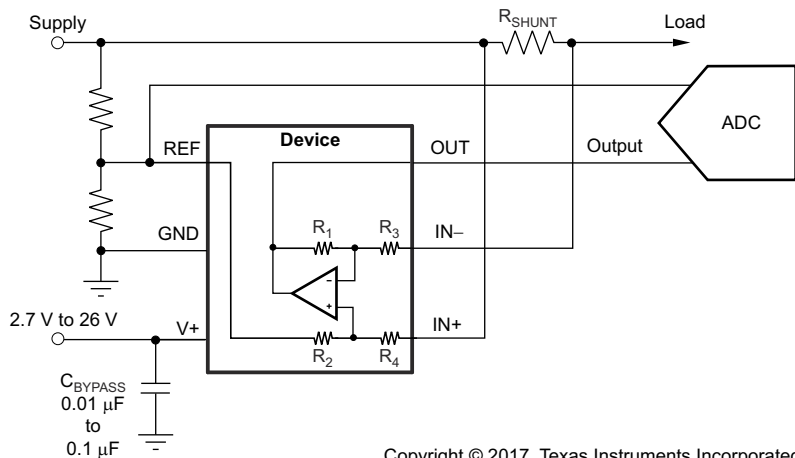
Supply

$R_{SHUNT}$

Load

ADC

Device

REF

OUT

Output

$R_1$

$R_3$

IN–

GND

-

+

2.7 V to 26 V

V+

$R_2$

$R_4$

IN+

$C_{BYPASS}$
0.01 μF
to
0.1 μF

Copyright © 2017, Texas Instruments Incorporated